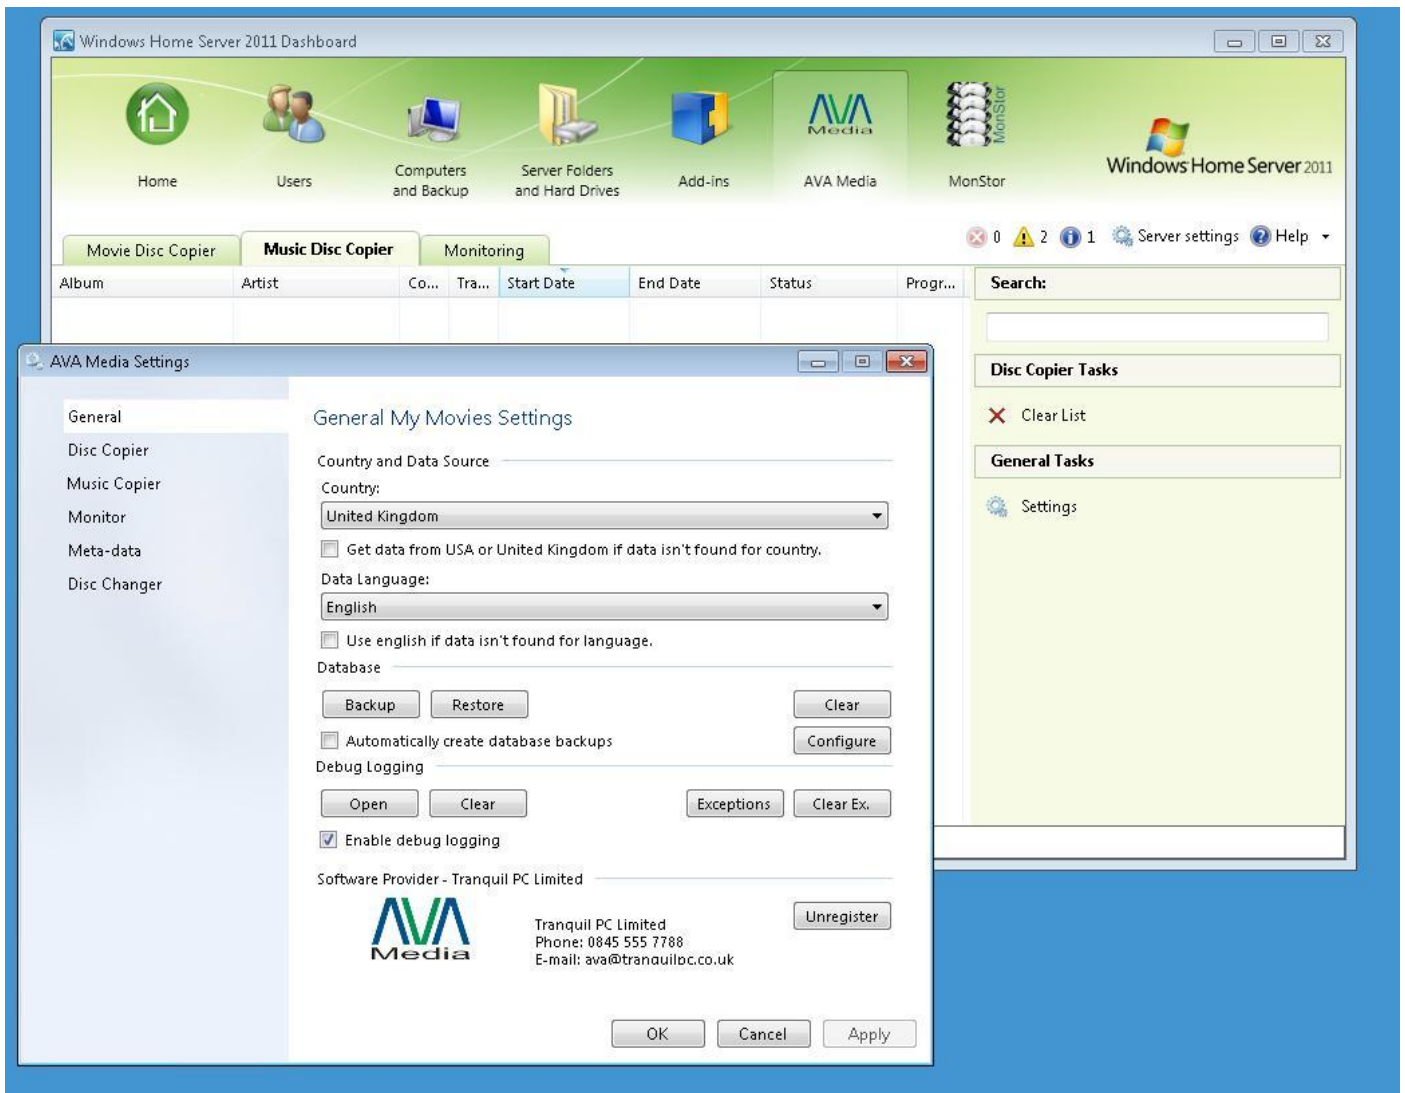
Windows Home Server 2011 Dashboard

Home
Users
Computers and Backup
Server Folders and Hard Drives
Add-ins
AVA Media
AVA Media
MonStor
MonStor
Windows Home Server 2011

Movie Disc Copier
Music Disc Copier
Monitoring

0 2 1 Server settings Help

| Album | Artist | Co... | Tra... | Start Date | End Date | Status | Progr... |
|---|---|---|---|---|---|---|---|

Search:

Disc Copier Tasks
Clear List

General Tasks
Settings

AVA Media Settings

General
Disc Copier
Music Copier
Monitor
Meta-data
Disc Changer

General My Movies Settings

Country and Data Source
Country:
United Kingdom
Get data from USA or United Kingdom if data isn't found for country.
Data Language:
English
Use english if data isn't found for language.
Database
Backup
Restore
Clear
Automatically create database backups
Configure
Debug Logging
Open
Clear
Exceptions
Clear Ex.
Enable debug logging
Software Provider - Tranquil PC Limited
AVA Media
Tranquil PC Limited
Phone: 0845 555 7788
E-mail: ava@tranquilpc.co.uk
Unregister

OK
Cancel
Apply